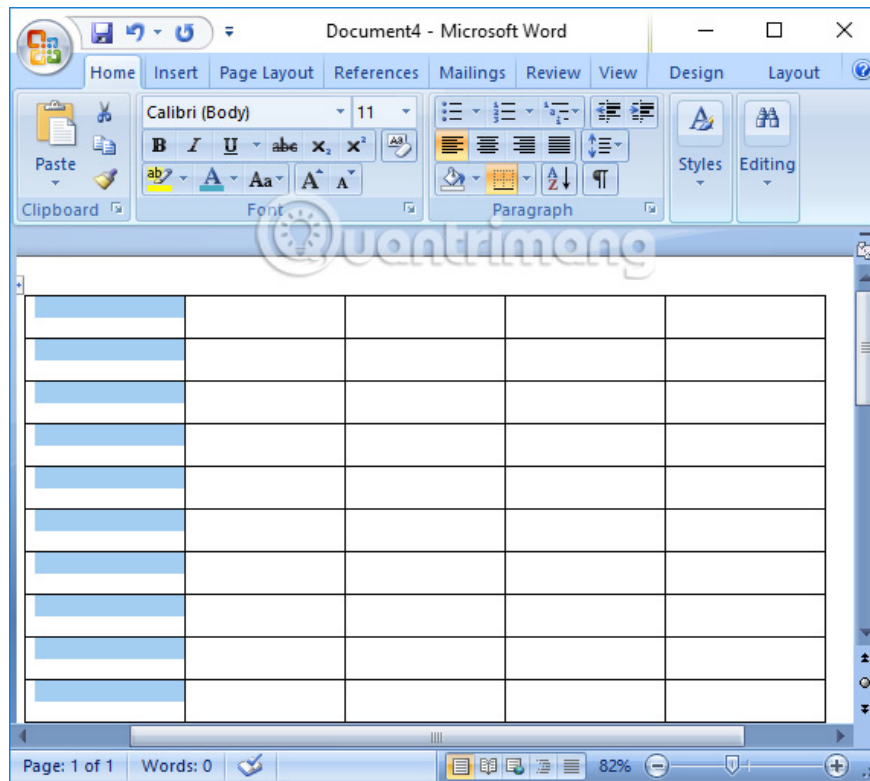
Document4 - Microsoft Word

Home Insert Page Layout References Mailings Review View Design Layout

Paste

Calibri (Body) 11

B I U abe $x_2$ $x^2$

Aa A A

Clipboard

Font

Paragraph

Styles

Editing

Quantrimang

| | | | | |
|---|---|---|---|---|
| | | | | |
| | | | | |
| | | | | |
| | | | | |
| | | | | |
| | | | | |
| | | | | |
| | | | | |
| | | | | |
| | | | | |

Page: 1 of 1 Words: 0 82%